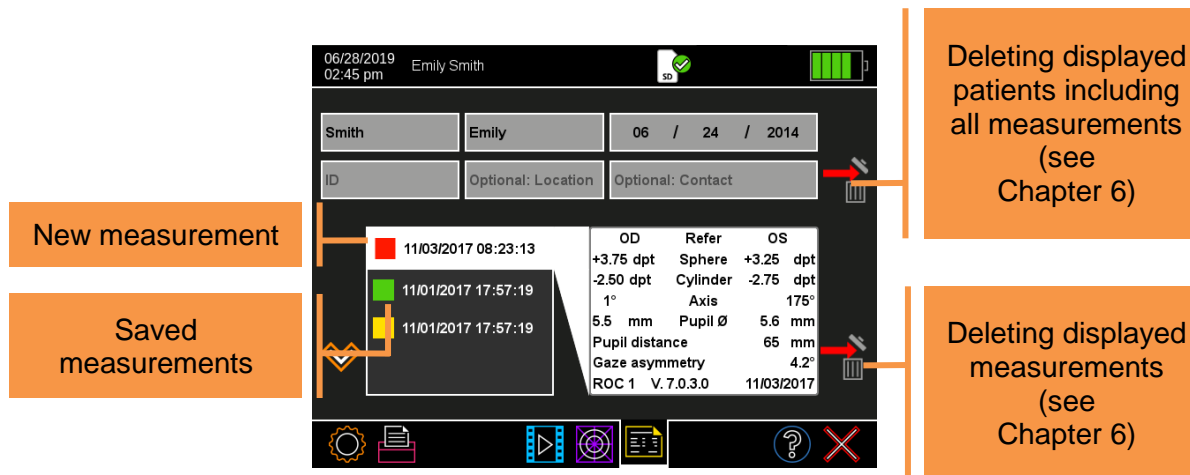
06/28/2019
02:45 pm
Emily Smith

SD

Smith
Emily
06 / 24 / 2014
ID
Optional: Location
Optional: Contact

Deleting displayed patients including all measurements (see Chapter 6)

New measurement

11/03/2017 08:23:13
11/01/2017 17:57:19
11/01/2017 17:57:19

Saved measurements

| OD | Refer | OS |
|---|---|---|
| +3.75 dpt | Sphere | +3.25 dpt |
| -2.50 dpt | Cylinder | -2.75 dpt |
| 1° | Axis | 175° |
| 5.5 mm | Pupil Ø | 5.6 mm |
| Pupil distance | | 65 mm |
| Gaze asymmetry | | 4.2° |
| ROC 1 | V. 7.0.3.0 | 11/03/2017 |

Deleting displayed measurements (see Chapter 6)

?